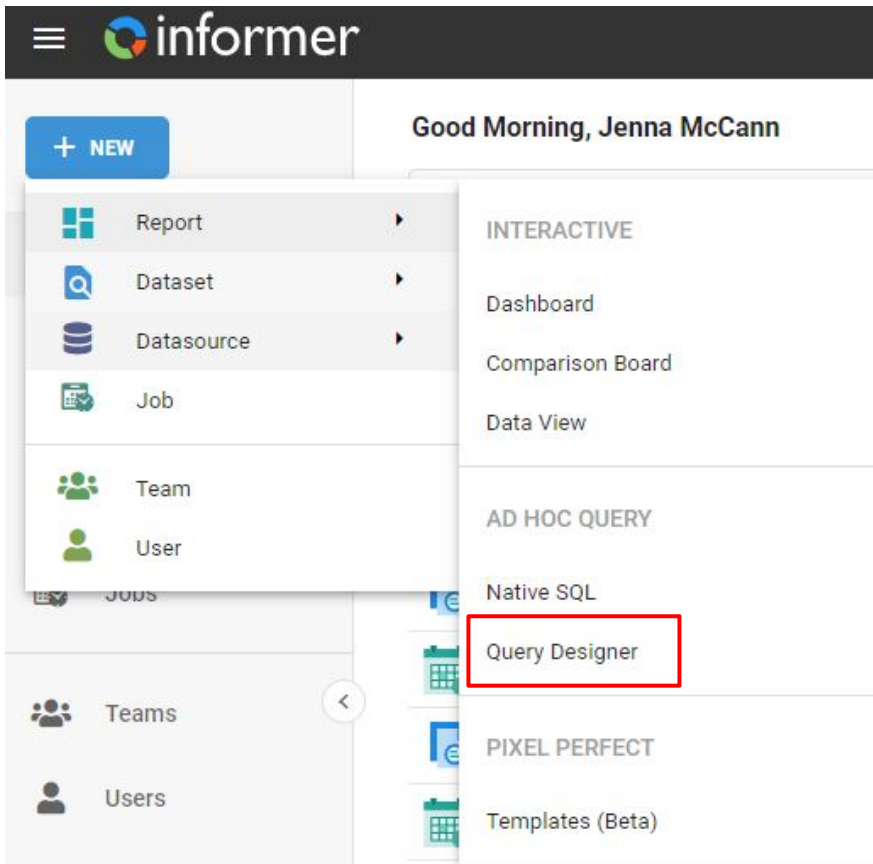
informer

+ NEW

Good Morning, Jenna McCann

Report
Dataset
Datasource
Job

Team
User

INTERACTIVE

Dashboard
Comparison Board
Data View

AD HOC QUERY

Native SQL
Query Designer

PIXEL PERFECT

Templates (Beta)

Jobs

Teams
Users